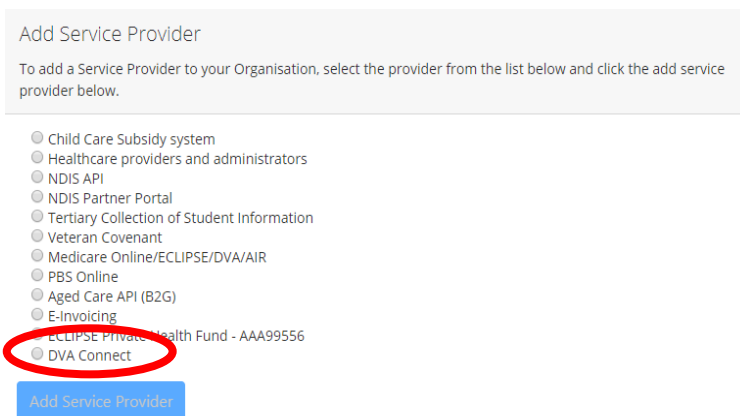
Add Service Provider

To add a Service Provider to your Organisation, select the provider from the list below and click the add service provider below.

Child Care Subsidy system
Healthcare providers and administrators
NDIS API
NDIS Partner Portal
Tertiary Collection of Student Information
Veteran Covenant
Medicare Online/ECLIPSE/DVA/AIR
PBS Online
Aged Care API (B2G)
E-Invoicing
ECLIPSE Private Health Fund - AAA99556
DVA Connect

Add Service Provider